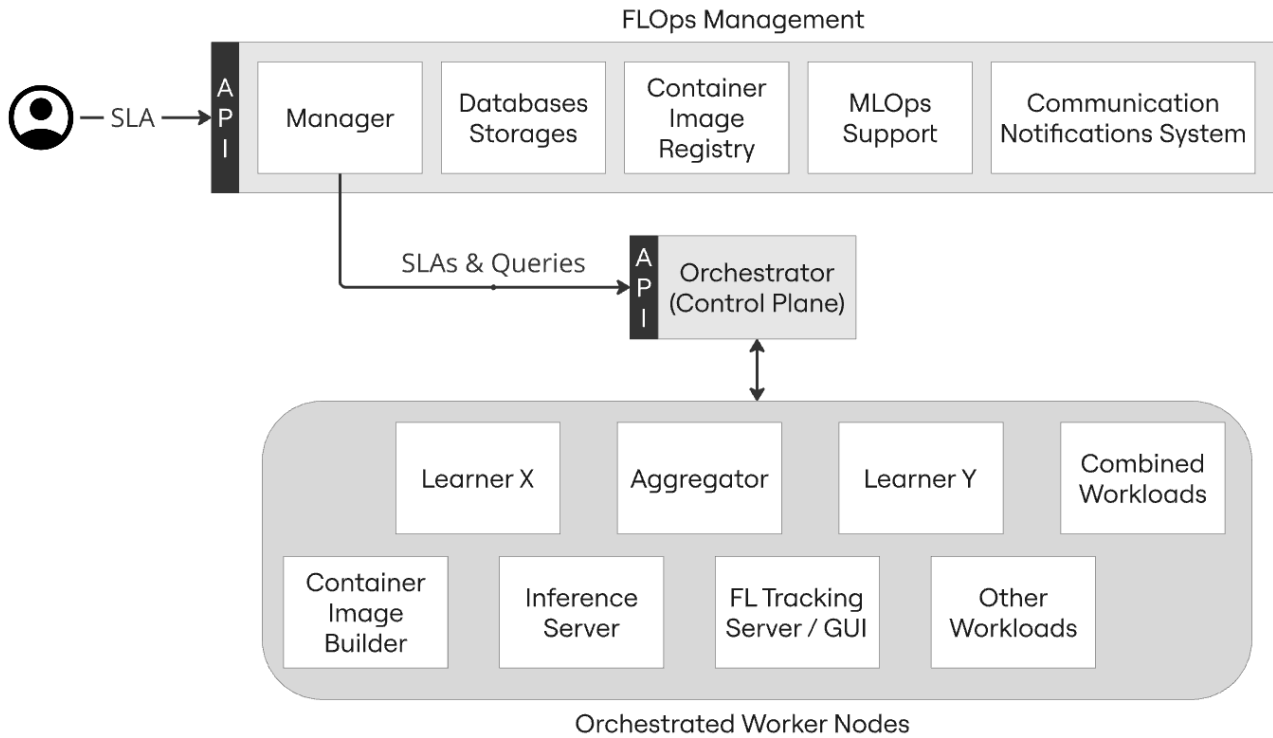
FLOps Management

SLA

API

Manager

Databases Storages

Container Image Registry

MLOps Support

Communication Notifications System

SLAs & Queries

API

Orchestrator (Control Plane)

Learner X

Aggregator

Learner Y

Combined Workloads

Container Image Builder

Inference Server

FL Tracking Server / GUI

Other Workloads

Orchestrated Worker Nodes